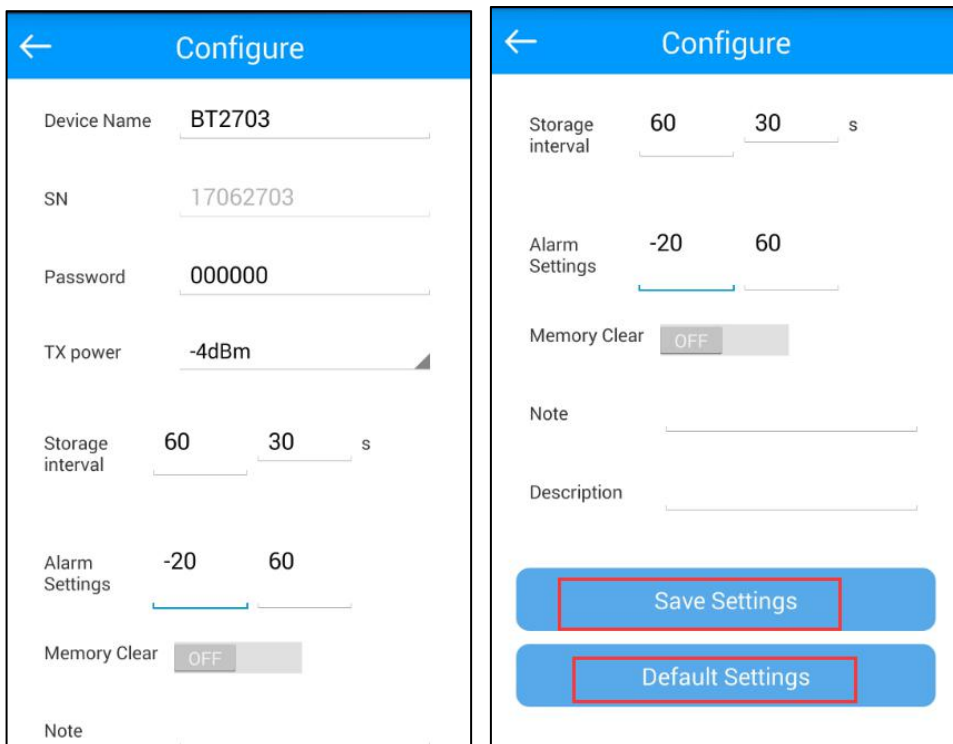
← Configure

Device Name BT2703

SN 17062703

Password 000000

TX power -4dBm

Storage interval 60 30 s

Alarm Settings -20 60

Memory Clear OFF

Note

← Configure

Storage interval 60 30 s

Alarm Settings -20 60

Memory Clear OFF

Note

Description

Save Settings

Default Settings